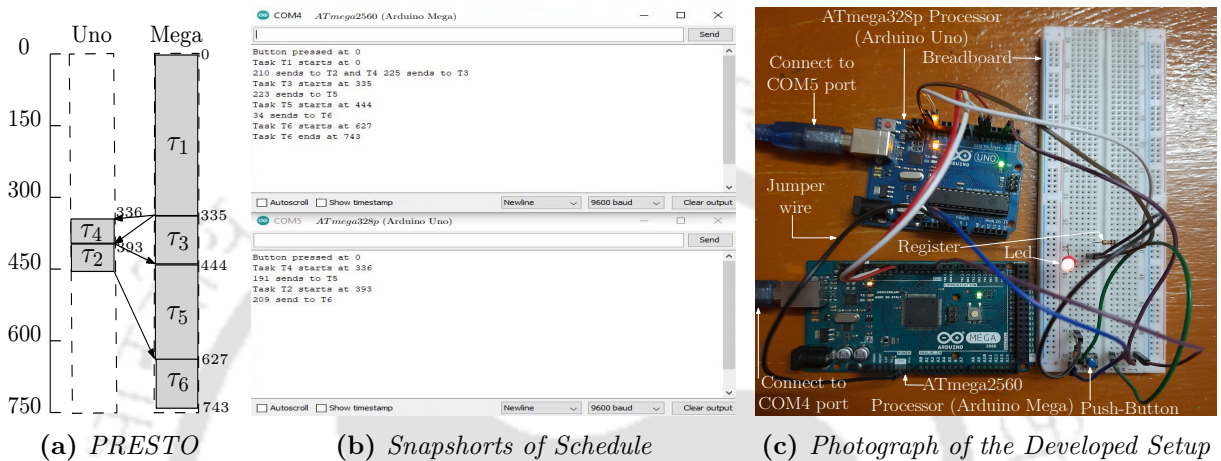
Uno Mega

0 0

150

$\tau_1$

300

336 335

$\tau_4$

$\tau_3$

393

$\tau_2$

450 444

$\tau_5$

600

627

$\tau_6$

750 743

(a) PRESTO

COM4 ATmega2560 (Arduino Mega)

Send

Button pressed at 0
Task T1 starts at 0
210 sends to T2 and T4 225 sends to T3
Task T3 starts at 335
223 sends to T5
Task T5 starts at 444
34 sends to T6
Task T6 starts at 627
Task T6 ends at 743

Autoscroll Show timestamp Newline 9600 baud Clear output

COM5 ATmega328p (Arduino Uno)

Send

Button pressed at 0
Task T4 starts at 336
191 sends to T5
Task T2 starts at 393
209 send to T6

Autoscroll Show timestamp Newline 9600 baud Clear output

(b) Snapshorts of Schedule

ATmega328p Processor (Arduino Uno)

Connect to COM5 port

Breadboard

Jumper wire

Register

Led

Connect to COM4 port

ATmega2560 Processor (Arduino Mega)

Push-Button

(c) Photograph of the Developed Setup